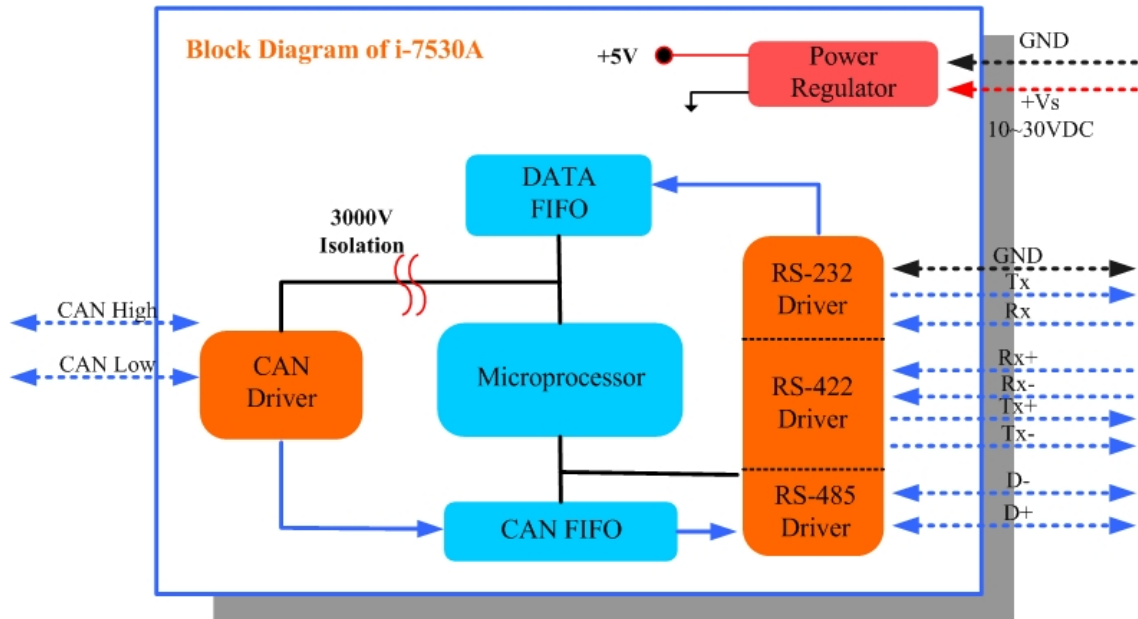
Block Diagram of i-7530A

+5V

Power Regulator

GND

+Vs
10~30VDC

DATA FIFO

3000V Isolation

CAN High

CAN Low

CAN Driver

Microprocessor

CAN FIFO

RS-232 Driver

RS-422 Driver

RS-485 Driver

GND
Tx
Rx

Rx+
Rx-
Tx+
Tx-

D-
D+